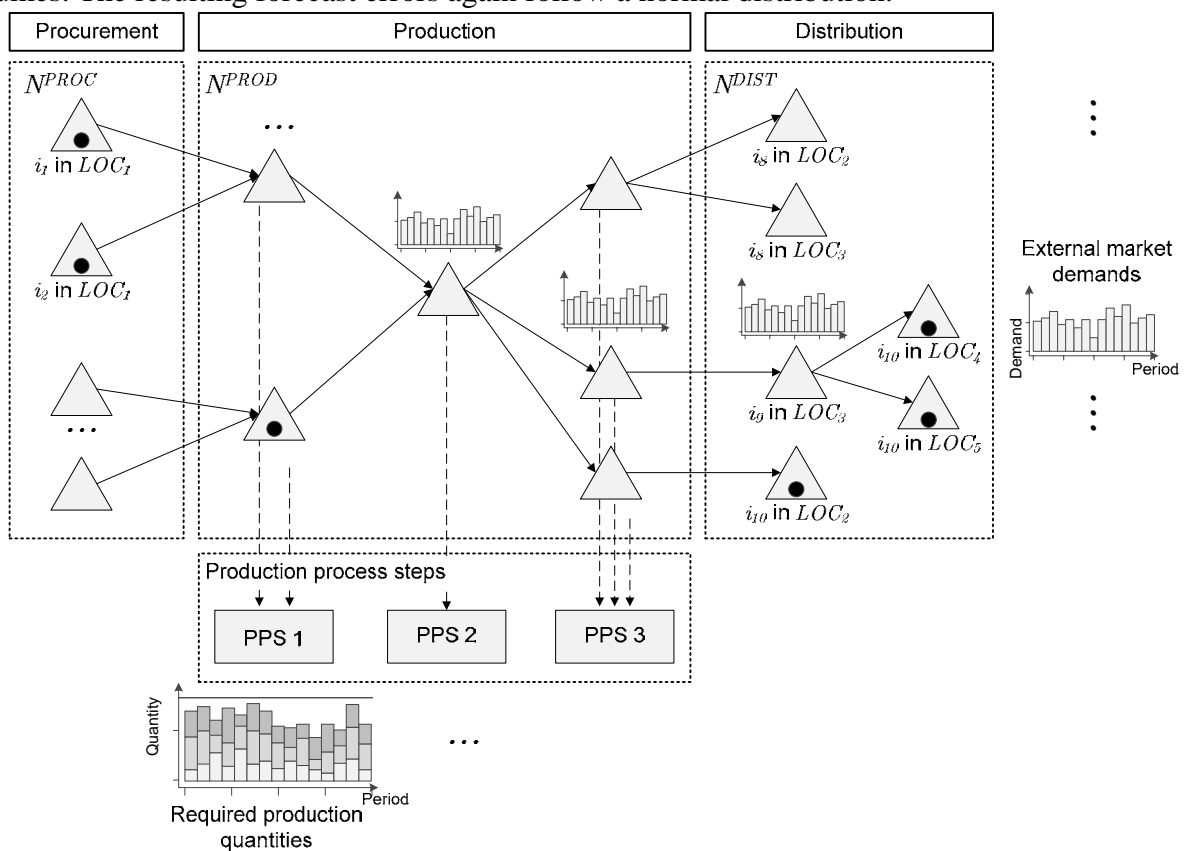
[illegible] The resulting forecast errors again follow a normal distribution.

Procurement

Production

Distribution

$N^{PROC}$

$N^{PROD}$

$N^{DIST}$

$i_1$ in $LOC_1$

$i_2$ in $LOC_1$

...

...

$i_8$ in $LOC_2$

$i_8$ in $LOC_3$

$i_9$ in $LOC_3$

$i_{10}$ in $LOC_4$

$i_{10}$ in $LOC_5$

$i_{10}$ in $LOC_2$

External market demands

Demand

Period

Production process steps

PPS 1

PPS 2

PPS 3

Quantity

Period

Required production quantities

...